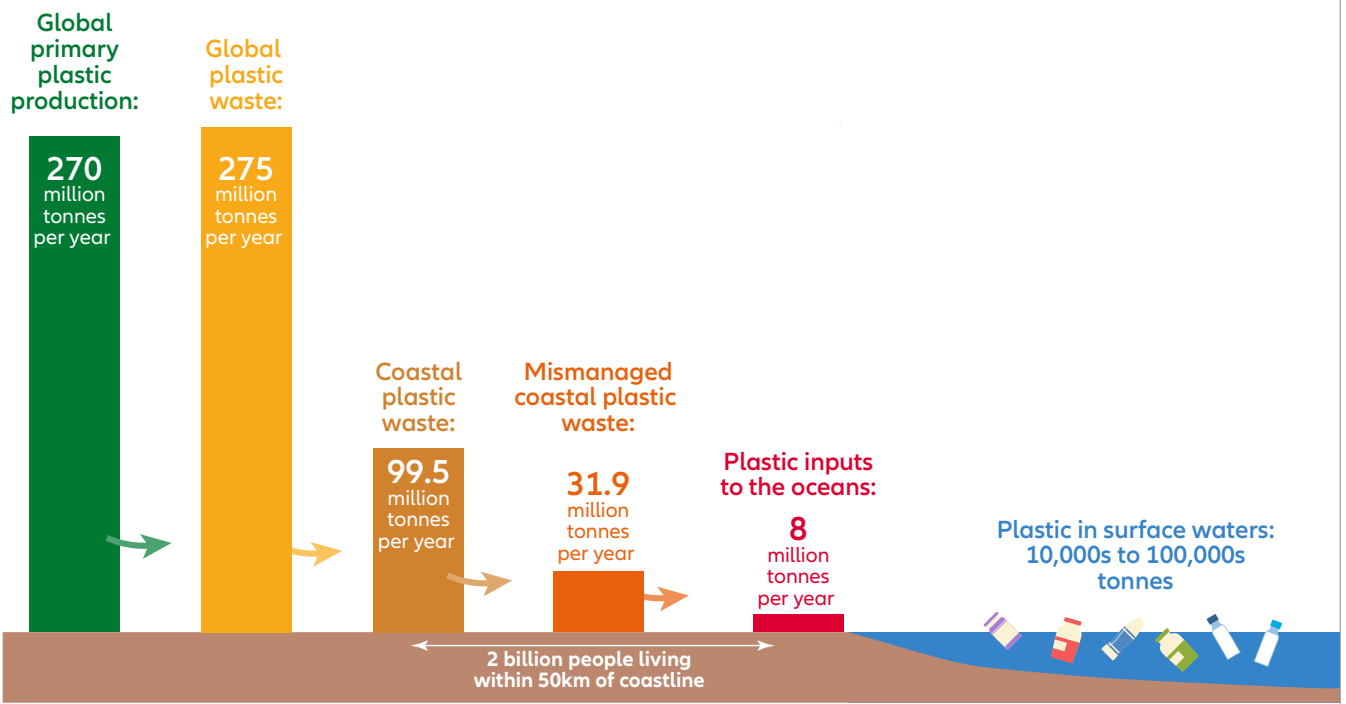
Global primary plastic production:

270 million tonnes per year

Global plastic waste:

275 million tonnes per year

Coastal plastic waste:

99.5 million tonnes per year

Mismanaged coastal plastic waste:

31.9 million tonnes per year

Plastic inputs to the oceans:

8 million tonnes per year

Plastic in surface waters: 10,000s to 100,000s tonnes

2 billion people living within 50km of coastline